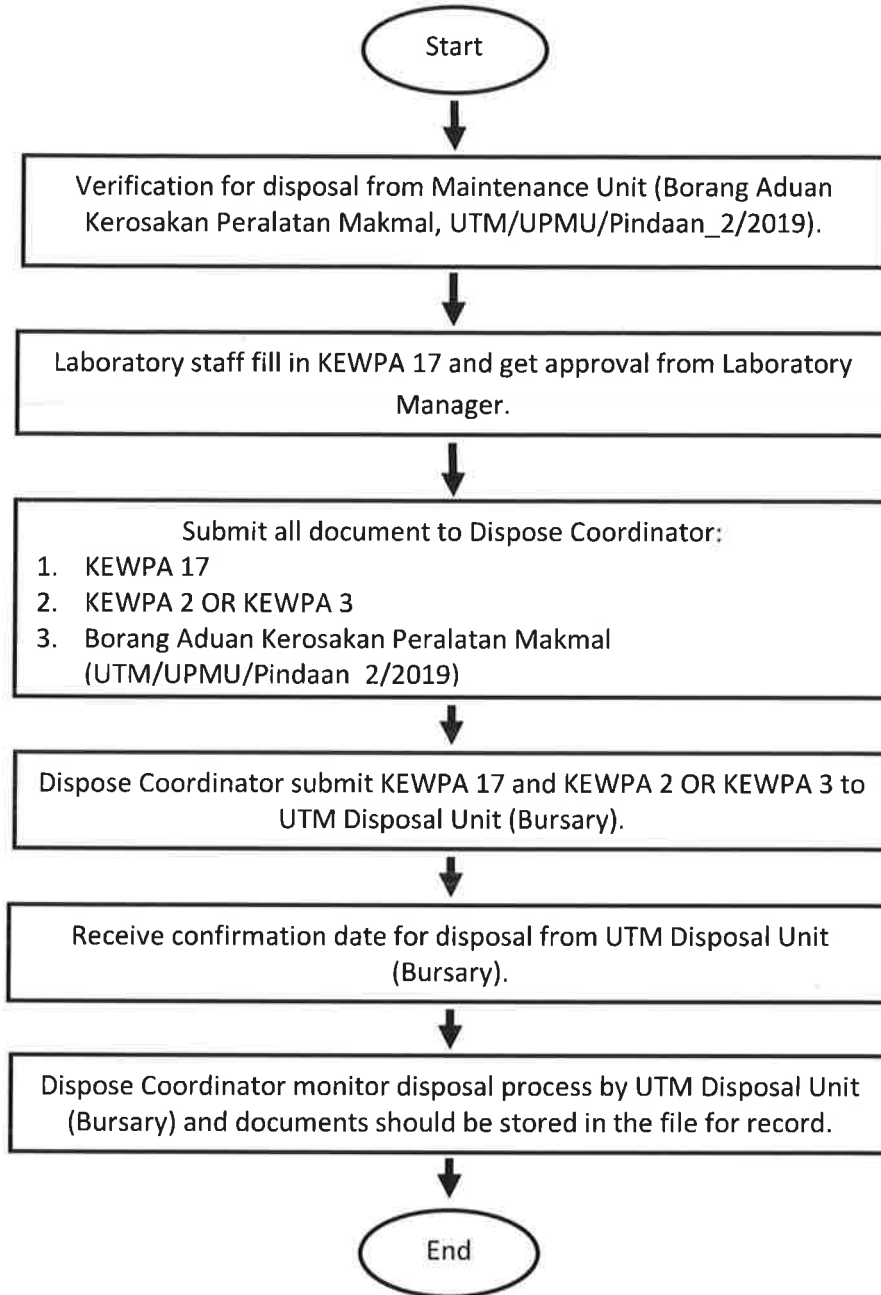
Start

Verification for disposal from Maintenance Unit (Borang Aduan Kerosakan Peralatan Makmal, UTM/UPMU/Pindaan_2/2019).

Laboratory staff fill in KEWPA 17 and get approval from Laboratory Manager.

Submit all document to Dispose Coordinator:
1. KEWPA 17
2. KEWPA 2 OR KEWPA 3
3. Borang Aduan Kerosakan Peralatan Makmal (UTM/UPMU/Pindaan 2/2019)

Dispose Coordinator submit KEWPA 17 and KEWPA 2 OR KEWPA 3 to UTM Disposal Unit (Bursary).

Receive confirmation date for disposal from UTM Disposal Unit (Bursary).

Dispose Coordinator monitor disposal process by UTM Disposal Unit (Bursary) and documents should be stored in the file for record.

End